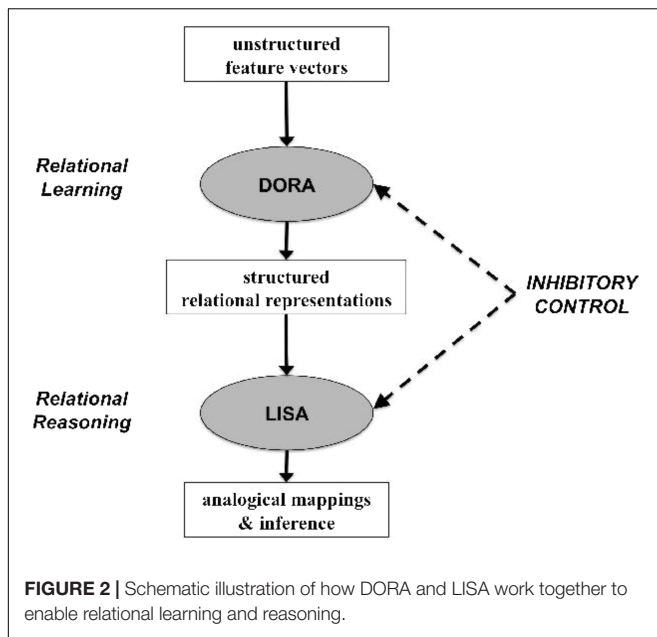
unstructured feature vectors

Relational Learning

DORA

structured relational representations

INHIBITORY CONTROL

Relational Reasoning

LISA

analogical mappings & inference

FIGURE 2 | Schematic illustration of how DORA and LISA work together to enable relational learning and reasoning.